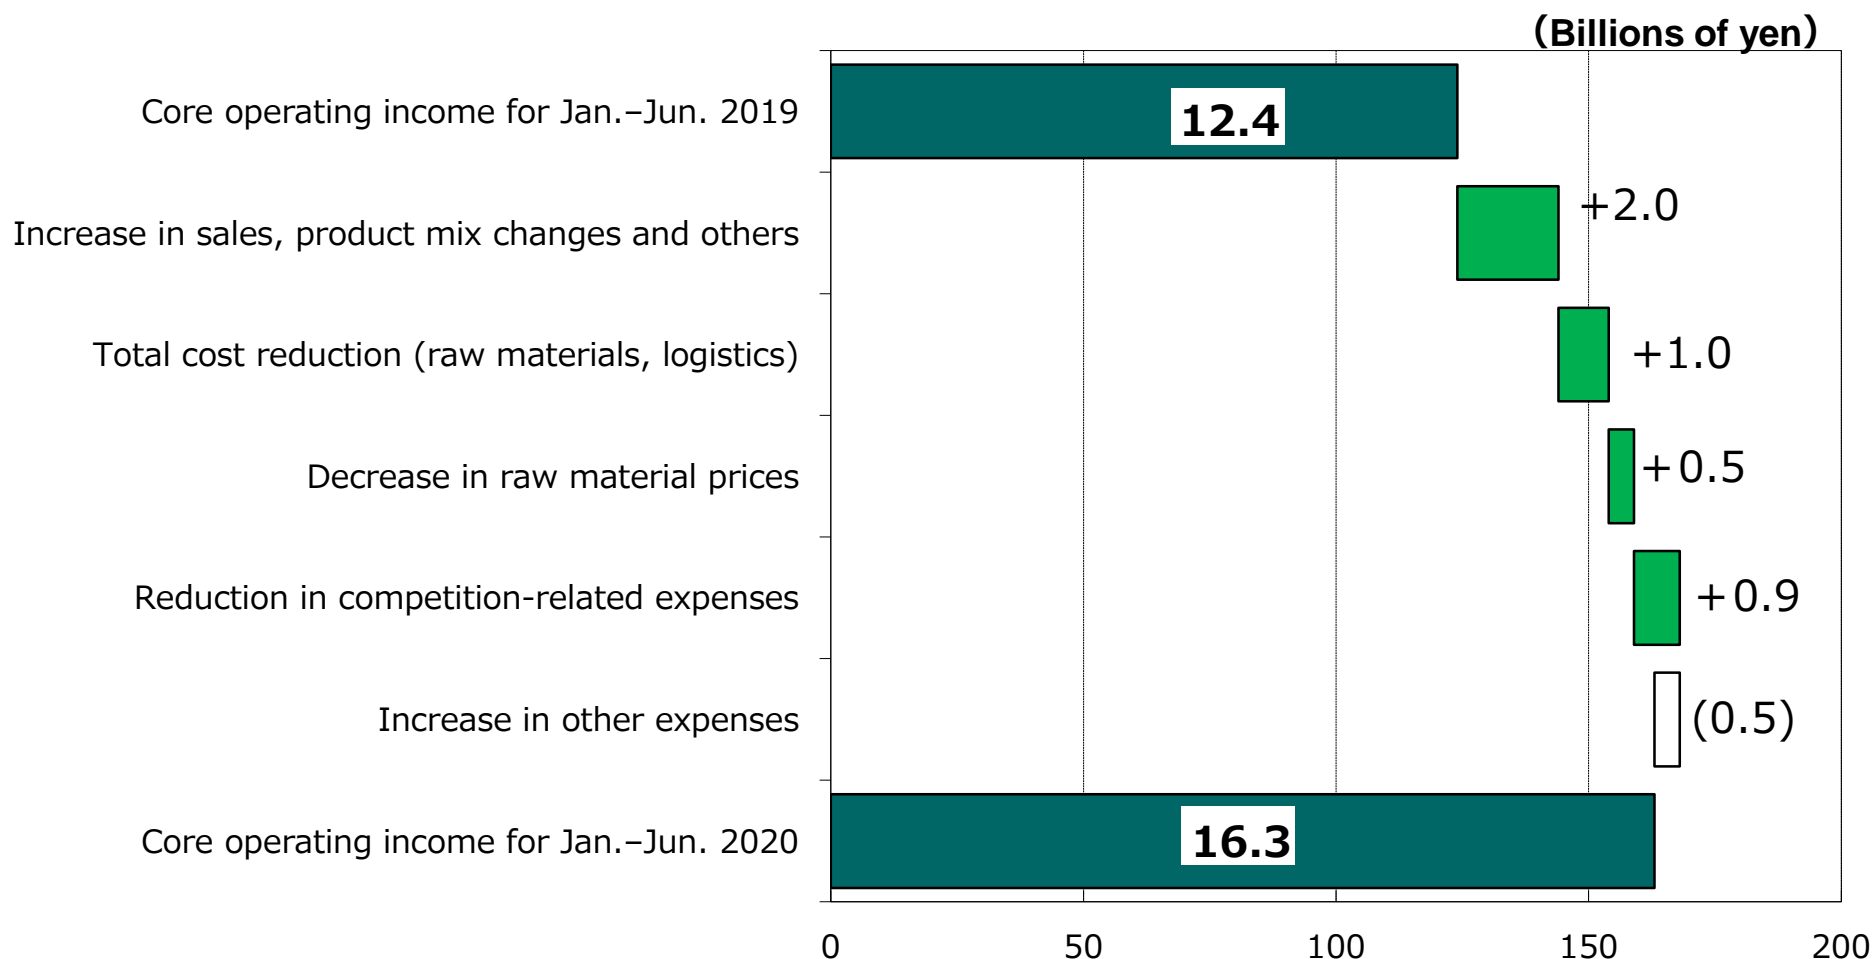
(Billions of yen)

Core operating income for Jan.–Jun. 2019
12.4

Increase in sales, product mix changes and others
+2.0

Total cost reduction (raw materials, logistics)
+1.0

Decrease in raw material prices
+0.5

Reduction in competition-related expenses
+0.9

Increase in other expenses
(0.5)

Core operating income for Jan.–Jun. 2020
16.3

0 50 100 150 200